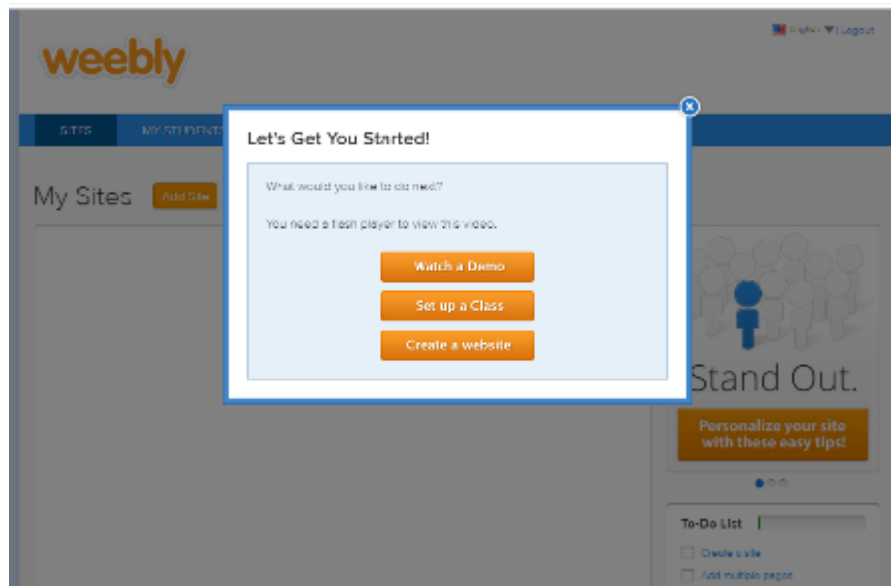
weebly

English | Logout

SITES MY STUDENTS

My Sites Add Site

Let's Get You Started!

What would you like to do next?

You need a flash player to view this video.

Watch a Demo

Set up a Class

Create a website

Stand Out.

Personalize your site with these easy tips!

To-Do List

Create a site

Add multiple pages